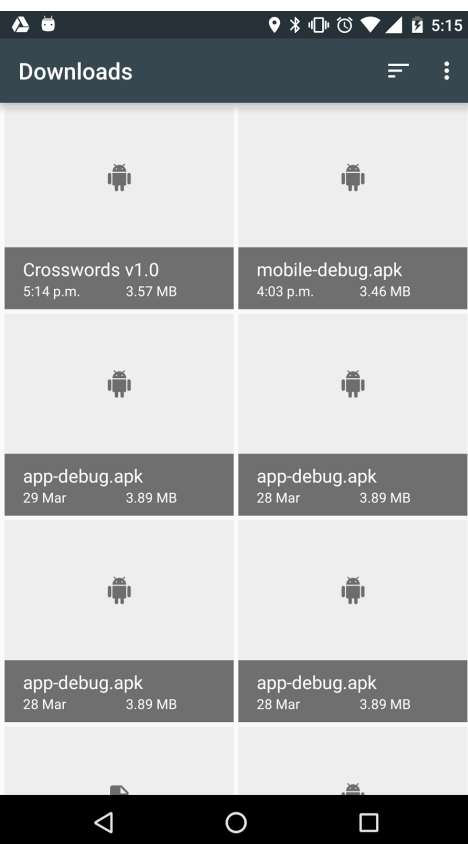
5:15

Downloads

Crosswords v1.0
5:14 p.m. 3.57 MB

mobile-debug.apk
4:03 p.m. 3.46 MB

app-debug.apk
29 Mar 3.89 MB

app-debug.apk
28 Mar 3.89 MB

app-debug.apk
28 Mar 3.89 MB

app-debug.apk
28 Mar 3.89 MB